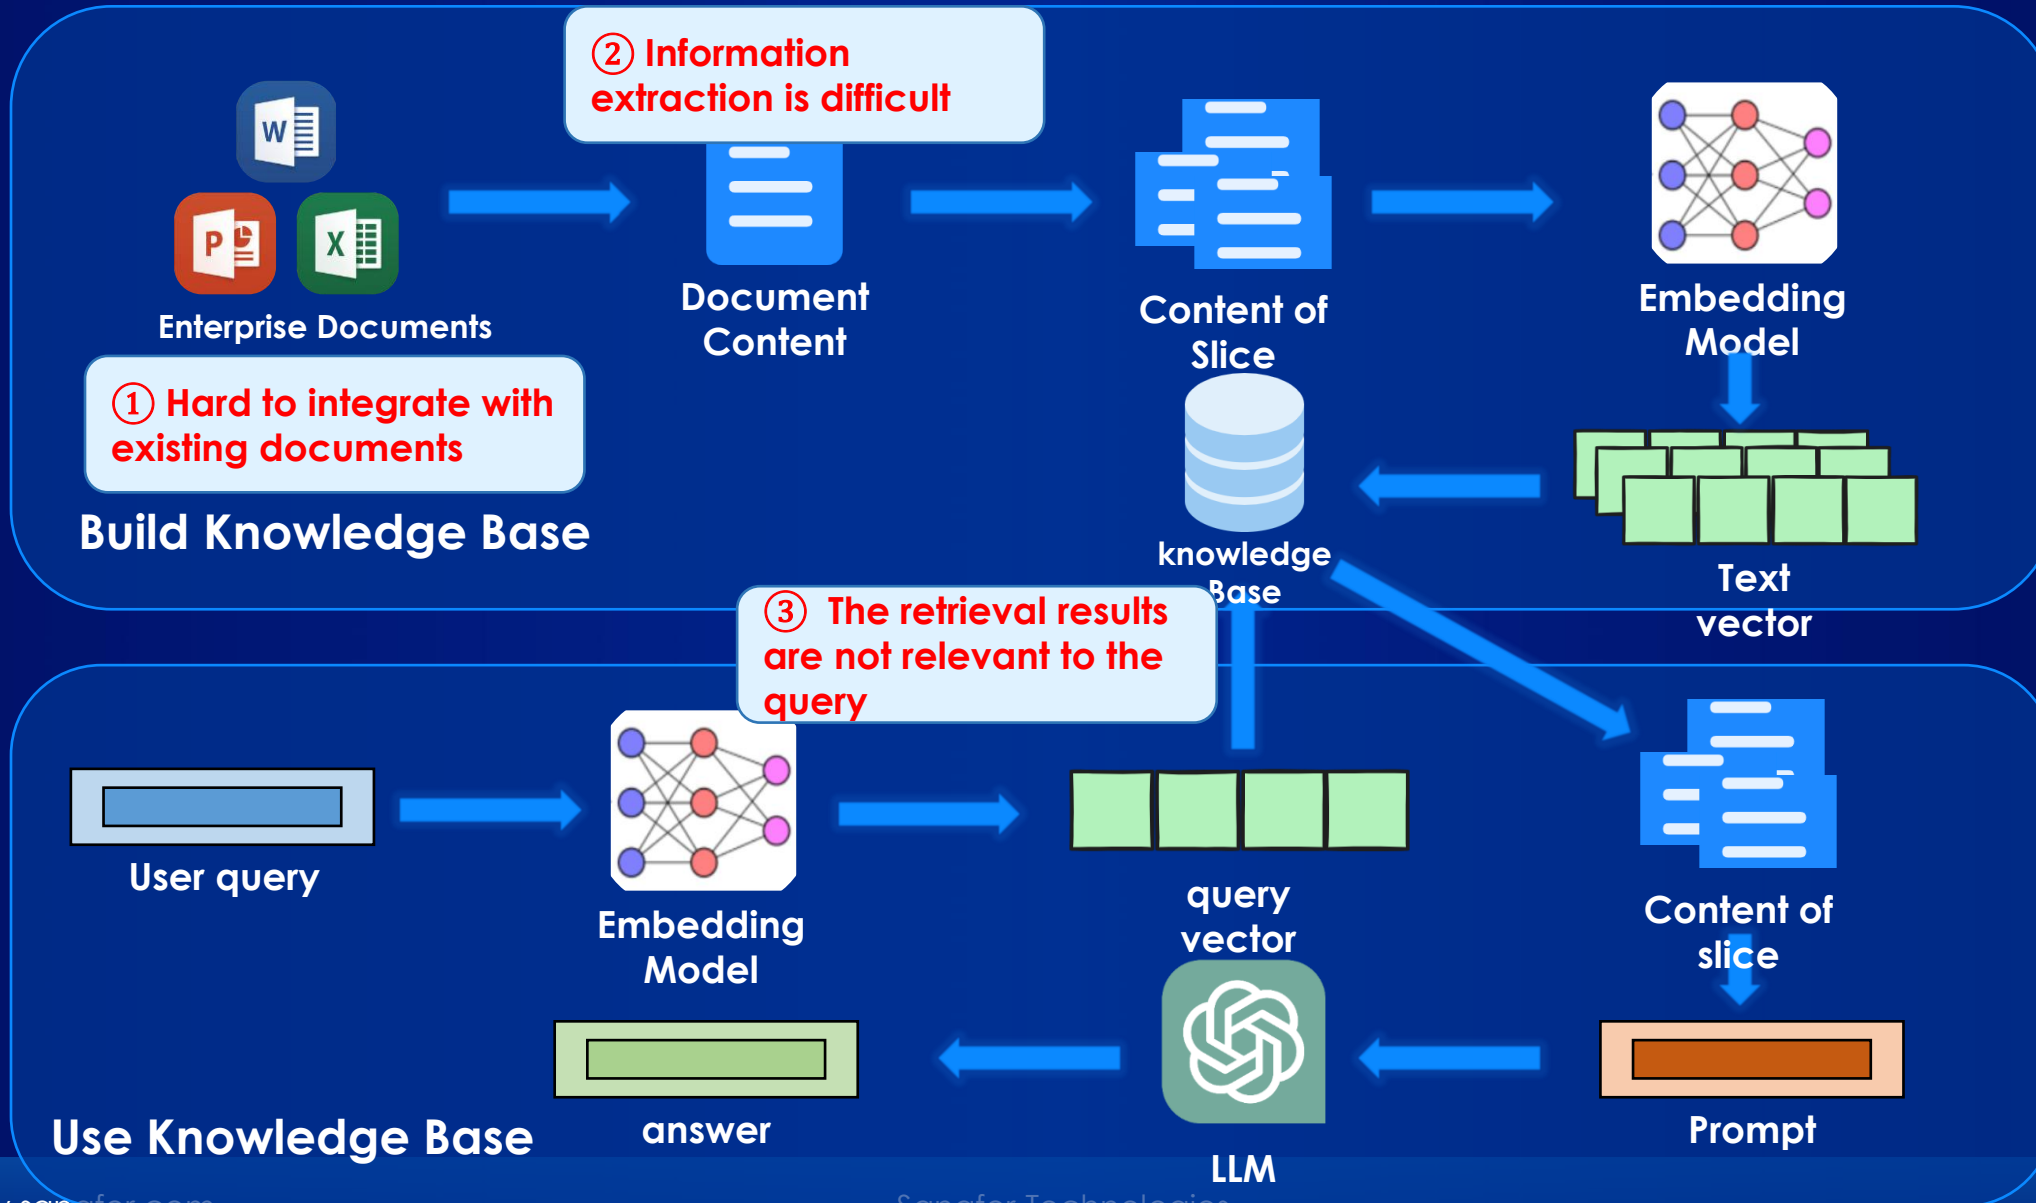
② Information extraction is difficult

Enterprise Documents

① Hard to integrate with existing documents

Build Knowledge Base

Document Content

Content of Slice

Embedding Model

knowledge Base

Text vector

③ The retrieval results are not relevant to the query

User query

Embedding Model

query vector

Content of slice

answer

LLM

Prompt

Use Knowledge Base